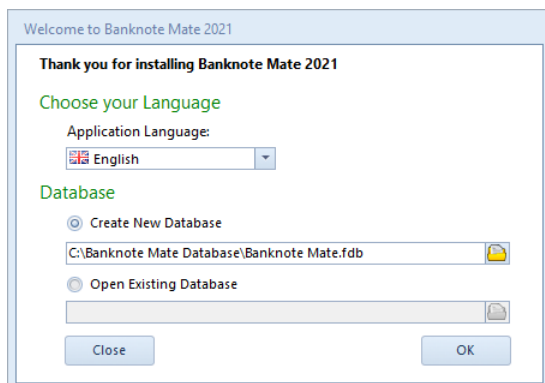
Welcome to Banknote Mate 2021

Thank you for installing Banknote Mate 2021

Choose your Language

Application Language:

English

Database

Create New Database

C:\Banknote Mate Database\Banknote Mate.fdb

Open Existing Database

Close

OK